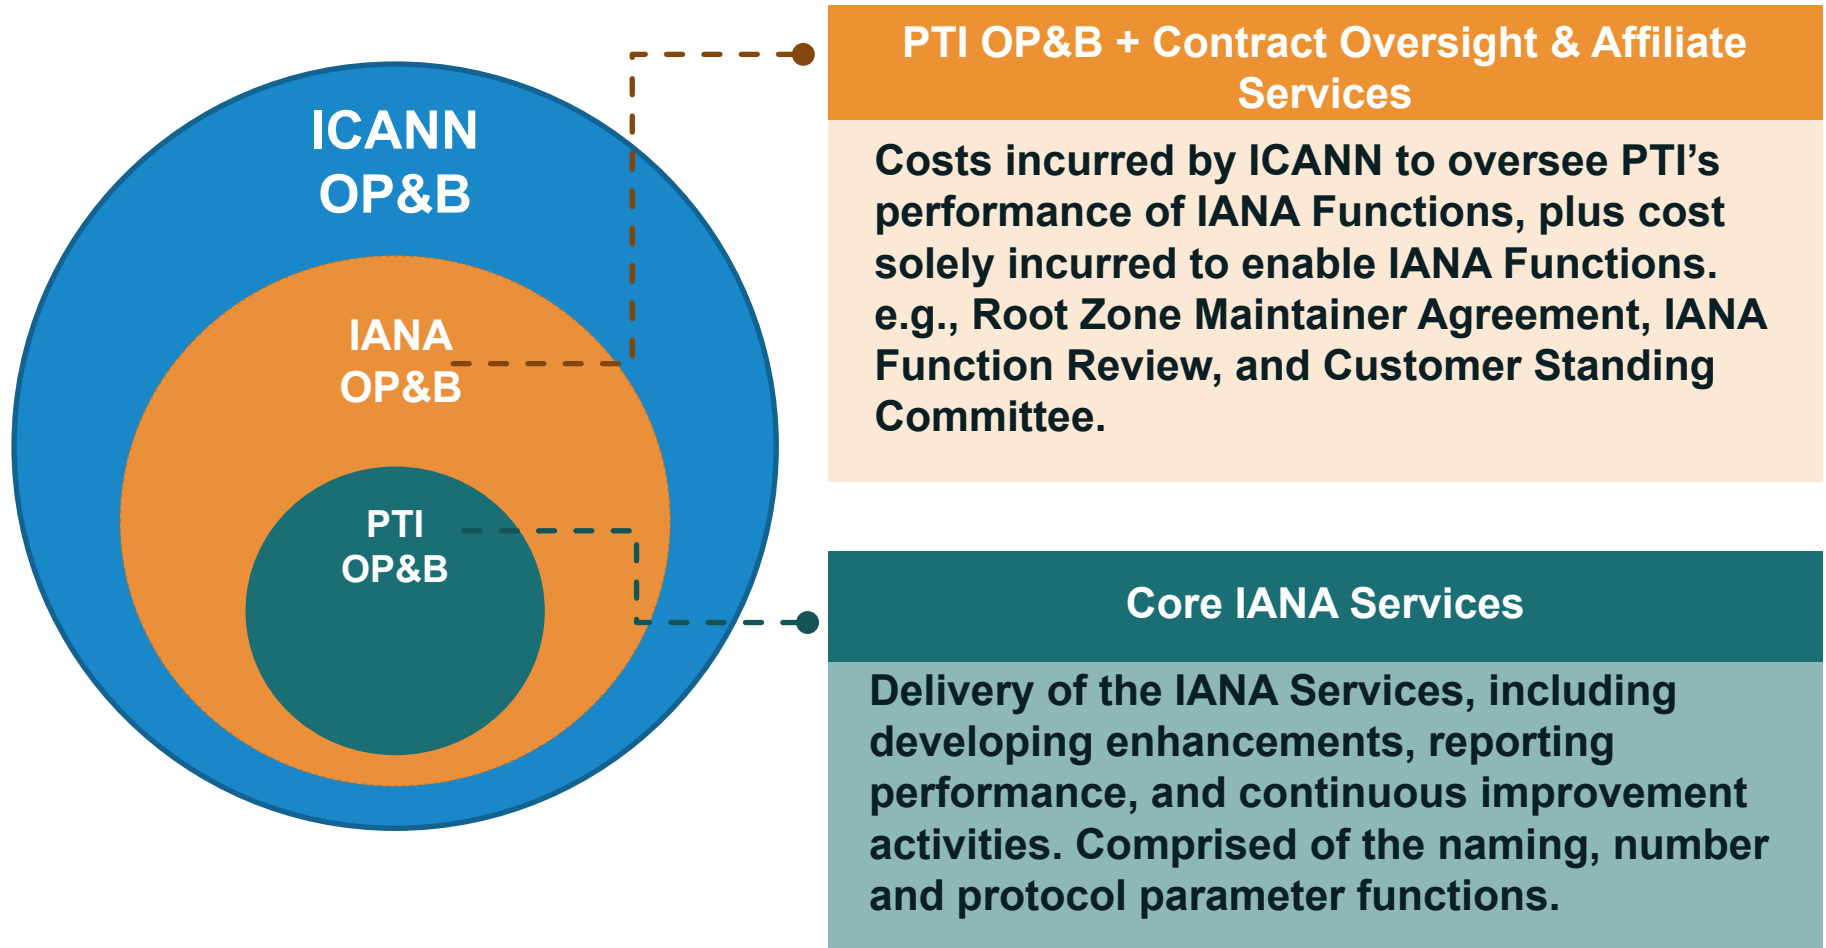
ICANN OP&B

IANA OP&B

PTI OP&B

PTI OP&B + Contract Oversight & Affiliate Services

Costs incurred by ICANN to oversee PTI's performance of IANA Functions, plus cost solely incurred to enable IANA Functions. e.g., Root Zone Maintainer Agreement, IANA Function Review, and Customer Standing Committee.

Core IANA Services

Delivery of the IANA Services, including developing enhancements, reporting performance, and continuous improvement activities. Comprised of the naming, number and protocol parameter functions.